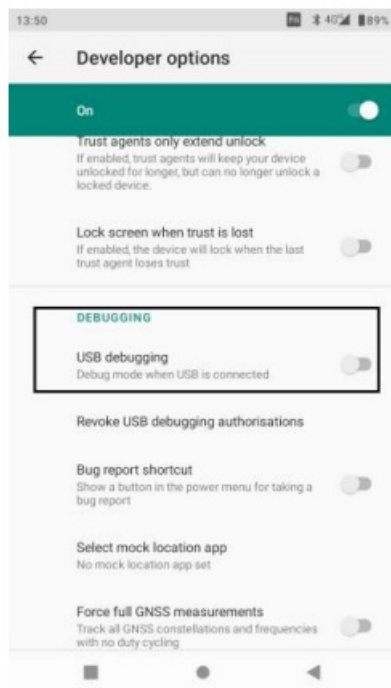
13:50

89%

←

Developer options

On

Trust agents only extend unlock
If enabled, trust agents will keep your device unlocked for longer, but can no longer unlock a locked device.

Lock screen when trust is lost
If enabled, the device will lock when the last trust agent loses trust

DEBUGGING

USB debugging
Debug mode when USB is connected

Revoke USB debugging authorisations

Bug report shortcut
Show a button in the power menu for taking a bug report

Select mock location app
No mock location app set

Force full GNSS measurements
Track all GNSS constellations and frequencies with no duty cycling